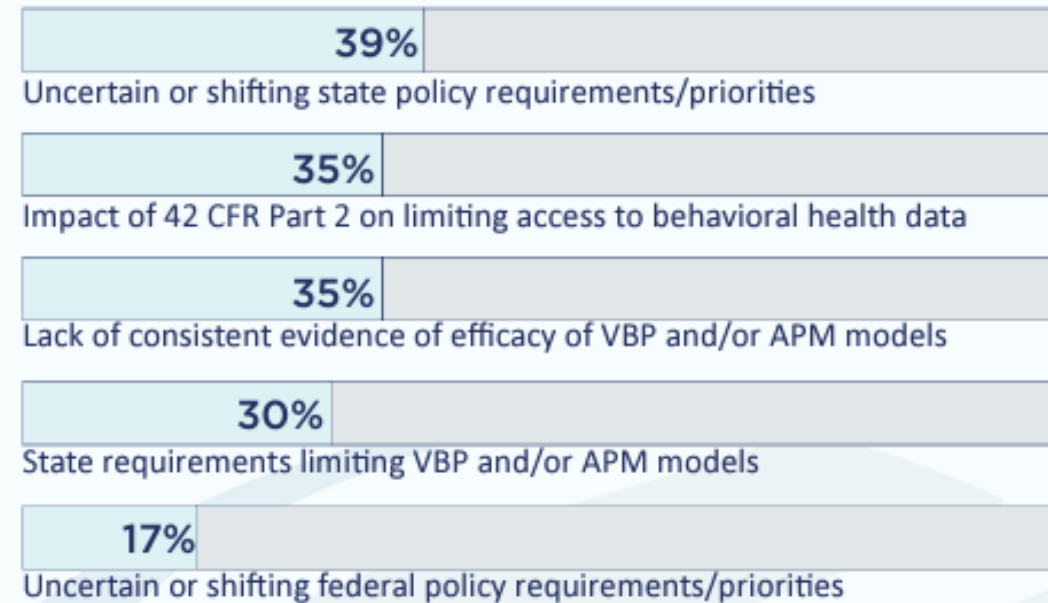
39%
Uncertain or shifting state policy requirements/priorities

35%
Impact of 42 CFR Part 2 on limiting access to behavioral health data

35%
Lack of consistent evidence of efficacy of VBP and/or APM models

30%
State requirements limiting VBP and/or APM models

17%
Uncertain or shifting federal policy requirements/priorities